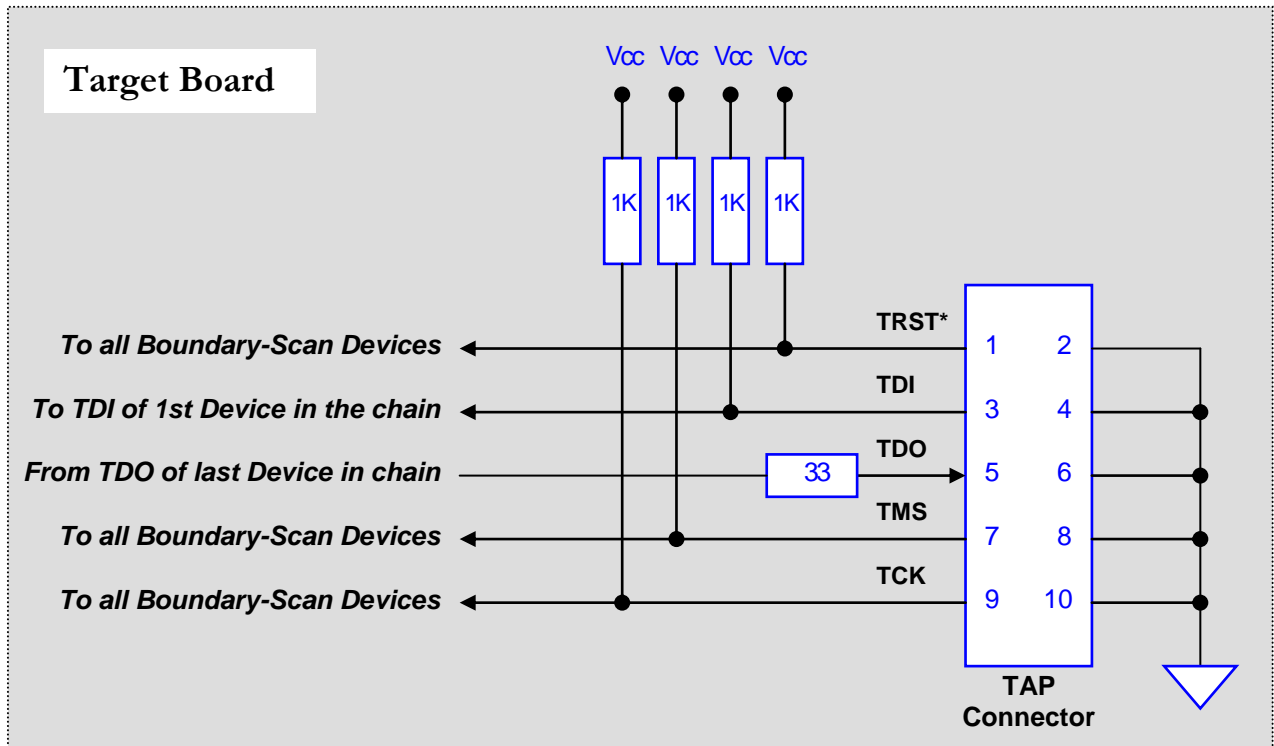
Target Board

Vcc Vcc Vcc Vcc

1K 1K 1K 1K

To all Boundary-Scan Devices
TRST*
1 2

To TDI of 1st Device in the chain
TDI
3 4

From TDO of last Device in chain
33
TDO
5 6

To all Boundary-Scan Devices
TMS
7 8

To all Boundary-Scan Devices
TCK
9 10

TAP Connector